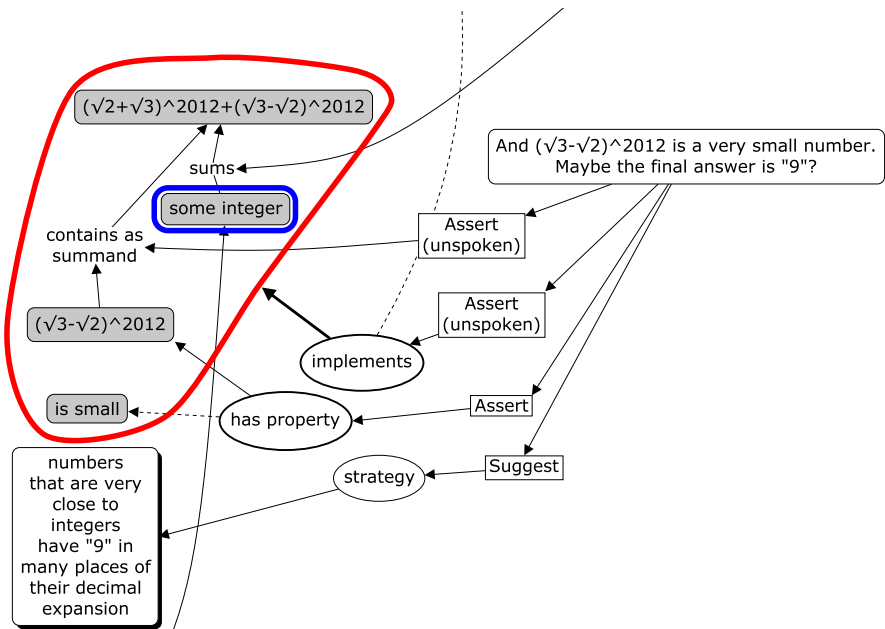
(√2+√3)^2012+(√3-√2)^2012

sums

some integer

contains as summand

(√3-√2)^2012

is small

And (√3-√2)^2012 is a very small number. Maybe the final answer is "9"?

Assert (unspoken)

Assert (unspoken)

implements

Assert

has property

Suggest

strategy

numbers that are very close to integers have "9" in many places of their decimal expansion